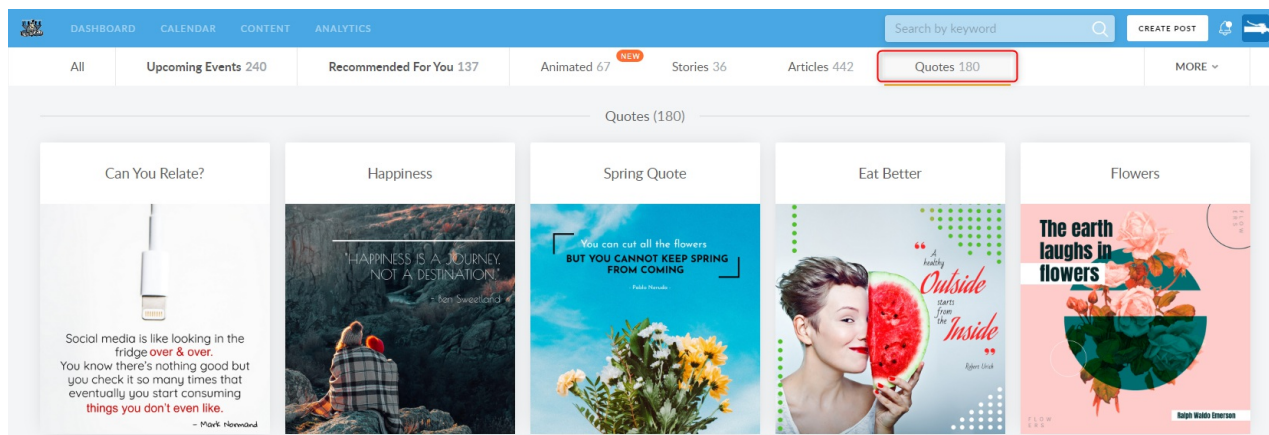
DASHBOARD CALENDAR CONTENT ANALYTICS

Search by keyword

CREATE POST

All | Upcoming Events 240 | Recommended For You 137 | Animated 67 NEW | Stories 36 | Articles 442 | Quotes 180 | MORE

Quotes (180)

Can You Relate?

Social media is like looking in the fridge over & over. You know there's nothing good but you check it so many times that eventually you start consuming things you don't even like.

- Mark Normand

Happiness

"HAPPINESS IS A JOURNEY, NOT A DESTINATION."

- Ben Sweetland

Spring Quote

You can cut all the flowers
BUT YOU CANNOT KEEP SPRING FROM COMING

Pablo Neruda

Eat Better

A healthy Outside starts from the Inside

Robert Urich

Flowers

The earth laughs in flowers

Ralph Waldo Emerson